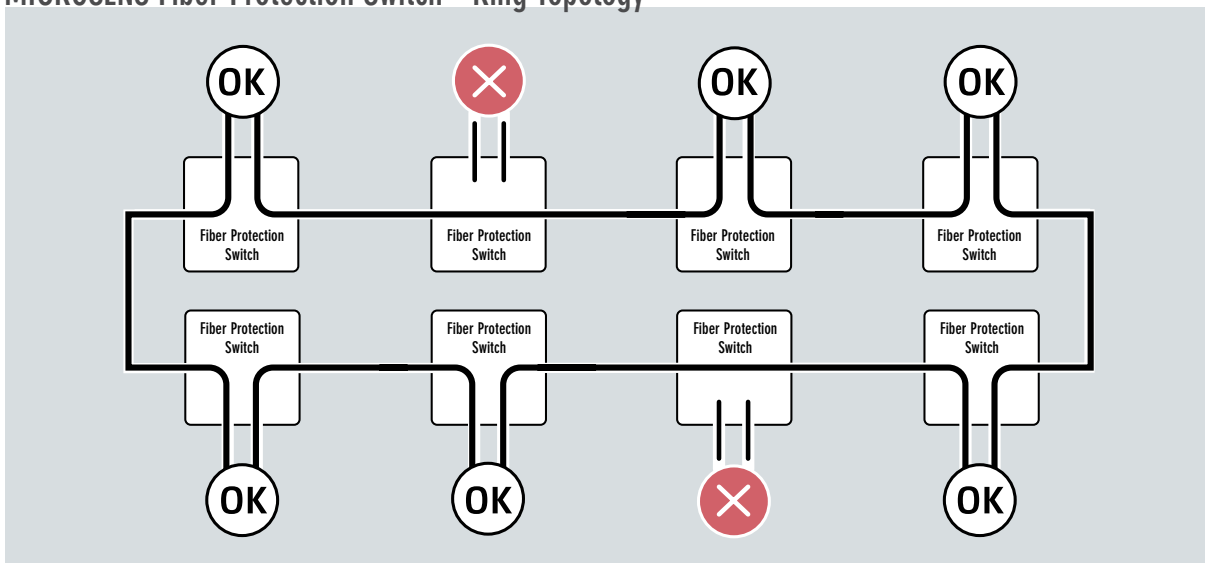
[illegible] Fiber Protection Switch – Ring Topology

OK

OK

OK

Fiber Protection Switch

Fiber Protection Switch

Fiber Protection Switch

Fiber Protection Switch

Fiber Protection Switch

Fiber Protection Switch

Fiber Protection Switch

Fiber Protection Switch

OK

OK

OK